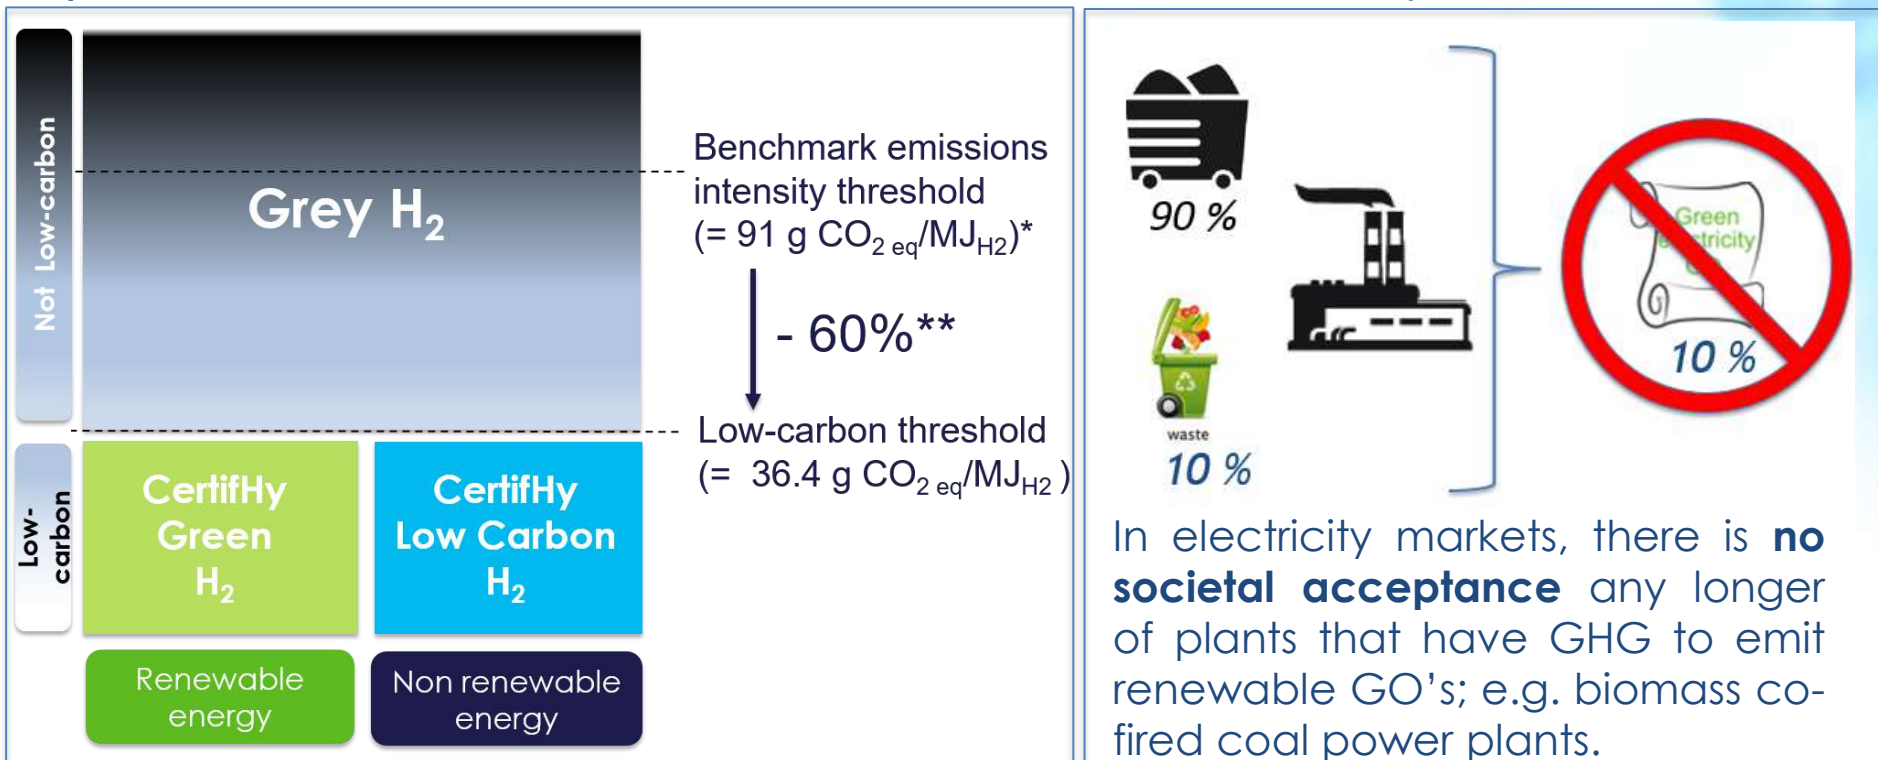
Not Low-carbon

Grey $H_2$

Benchmark emissions intensity threshold (= 91 g $CO_{2\ eq}/MJ_{H2}$)*

- 60%**

Low-carbon threshold (= 36.4 g $CO_{2\ eq}/MJ_{H2}$ )

Low-carbon

CertifHy Green $H_2$

CertifHy Low Carbon $H_2$

Renewable energy

Non renewable energy

90 %

waste

10 %

Green electricity

10 %

In electricity markets, there is **no societal acceptance** any longer of plants that have GHG to emit renewable GO's; e.g. biomass co-fired coal power plants.